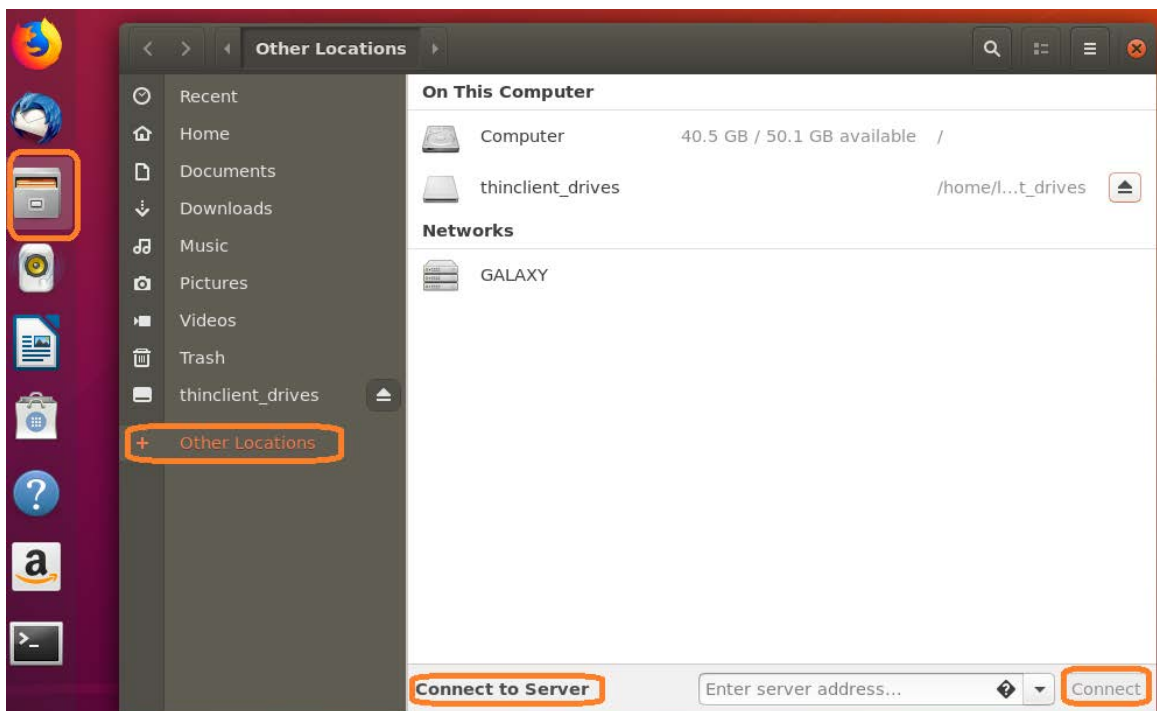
Other Locations

Recent
Home
Documents
Downloads
Music
Pictures
Videos
Trash
thinclient_drives
Other Locations

On This Computer
Computer 40.5 GB / 50.1 GB available /
thinclient_drives /home/l...t_drives
Networks
GALAXY

Connect to Server
Enter server address...
Connect